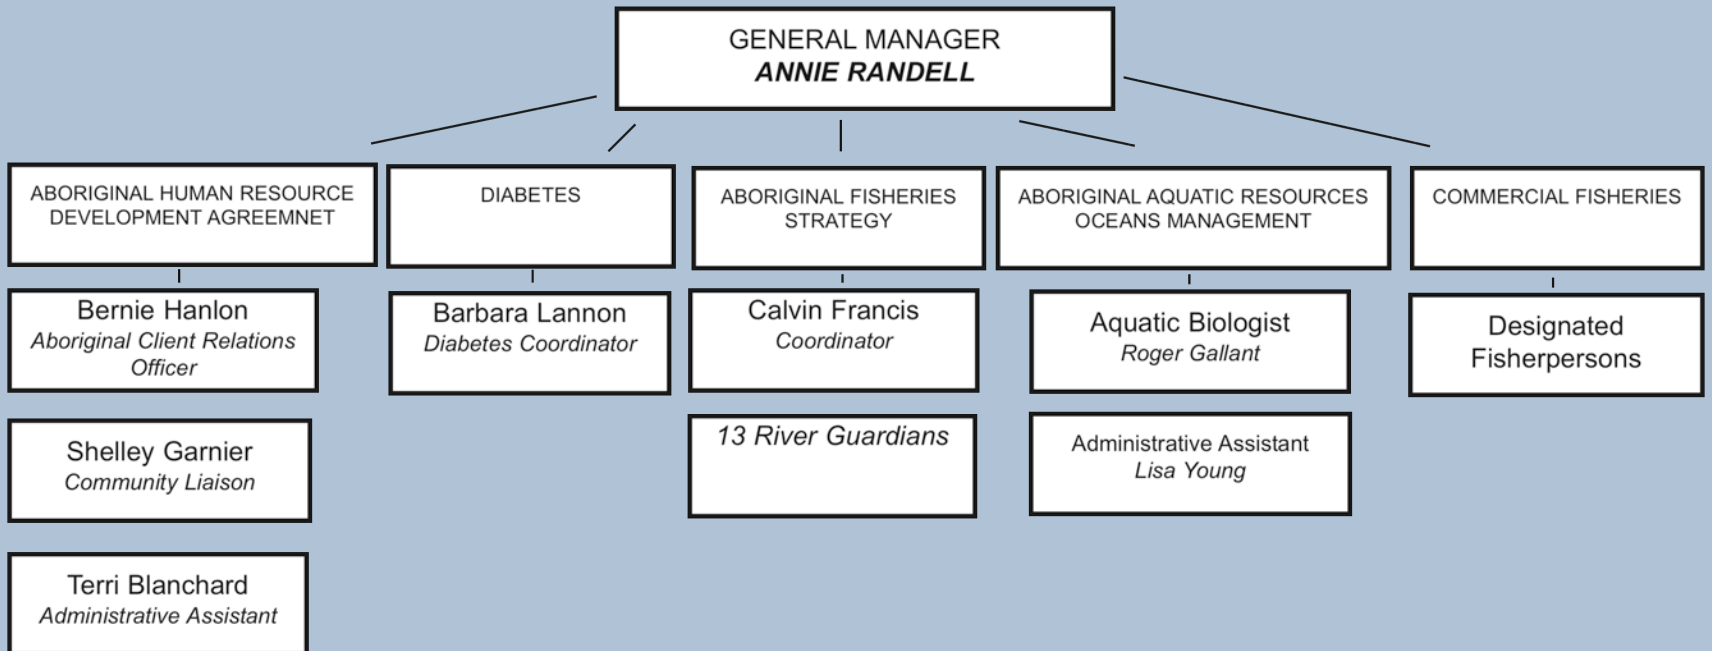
GENERAL MANAGER
ANNIE RANDELL

ABORIGINAL HUMAN RESOURCE DEVELOPMENT AGREEMNET

Bernie Hanlon
Aboriginal Client Relations Officer

Shelley Garnier
Community Liaison

Terri Blanchard
Administrative Assistant

DIABETES

Barbara Lannon
Diabetes Coordinator

ABORIGINAL FISHERIES STRATEGY

Calvin Francis
Coordinator

13 River Guardians

ABORIGINAL AQUATIC RESOURCES OCEANS MANAGEMENT

Aquatic Biologist
Roger Gallant

Administrative Assistant
Lisa Young

COMMERCIAL FISHERIES

Designated Fisherpersons